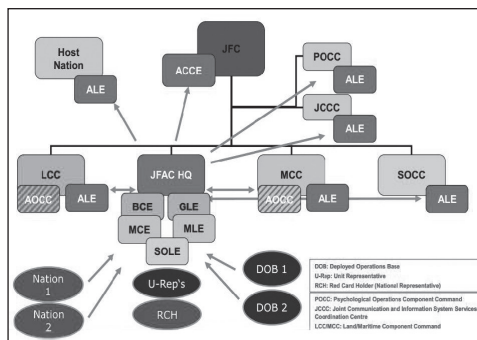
Host Nation

ALE

JFC

ACCE

POCC

ALE

JCCC

ALE

LCC

AOCC

ALE

JFAC HQ

BCE

GLE

MCE

MLE

SOLE

MCC

AOCC

ALE

SOCC

ALE

Nation 1

Nation 2

U-Rep's

RCH

DOB 1

DOB 2

DOB: Deployed Operations Base
U-Rep: Unit Representative
RCH: Red Card Holder (National Representative)

POCC: Psychological Operations Component Command
JCCC: Joint Communication and Information System Services Coordination Centre
LCC/MCC: Land/Maritime Component Command